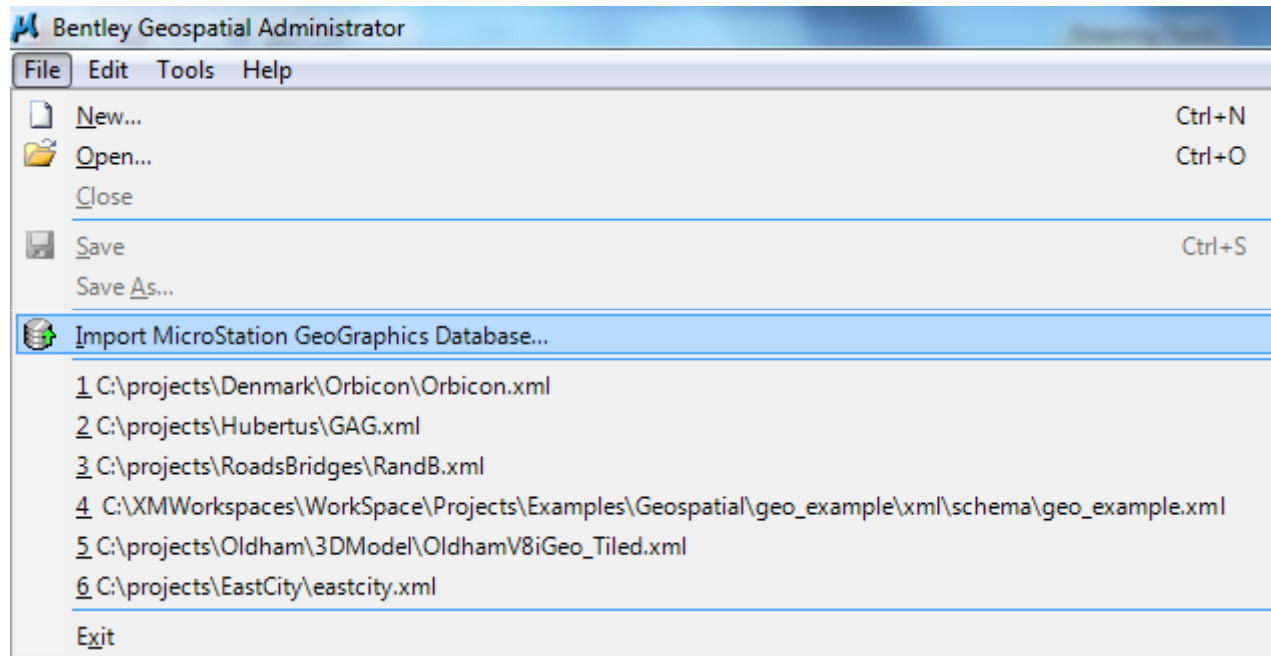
Bentley Geospatial Administrator
File Edit Tools Help
New... Ctrl+N
Open... Ctrl+O
Close
Save Ctrl+S
Save As...
Import MicroStation GeoGraphics Database...
1 C:\projects\Denmark\Orbicon\Orbicon.xml
2 C:\projects\Hubertus\GAG.xml
3 C:\projects\RoadsBridges\RandB.xml
4 C:\XMWorkspaces\WorkSpace\Projects\Examples\Geospatial\geo_example\xml\schema\geo_example.xml
5 C:\projects\Oldham\3DModel\OldhamV8iGeo_Tiled.xml
6 C:\projects\EastCity\eastcity.xml
Exit